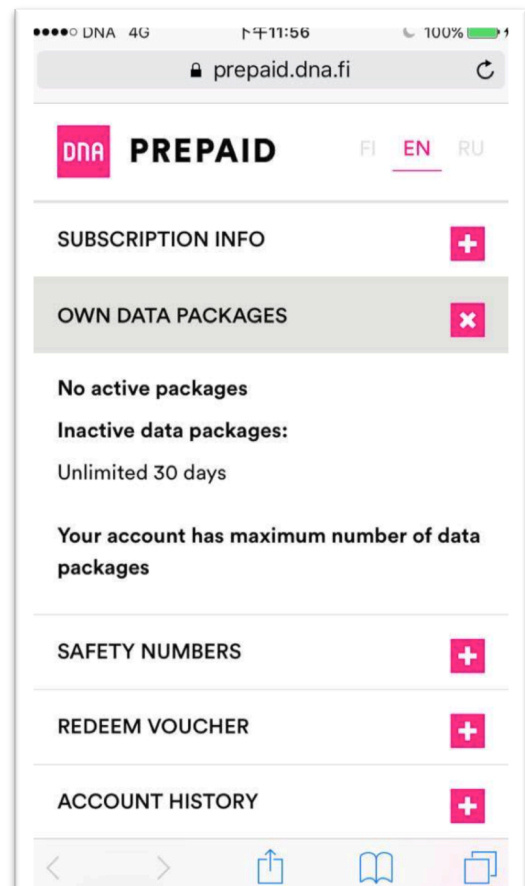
●●●●○ DNA 4G 下午11:56 100%

prepaid.dna.fi

DNA PREPAID FI EN RU

SUBSCRIPTION INFO

OWN DATA PACKAGES

No active packages

Inactive data packages:

Unlimited 30 days

Your account has maximum number of data packages

SAFETY NUMBERS

REDEEM VOUCHER

ACCOUNT HISTORY